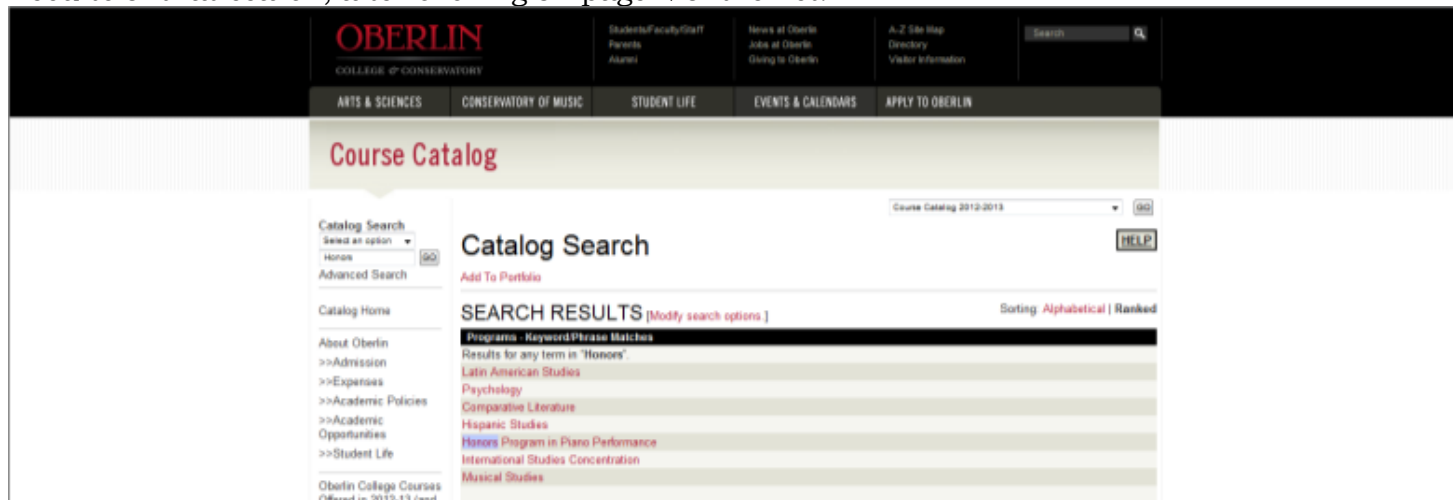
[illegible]

OBERLIN
COLLEGE & CONSERVATORY

Students/Faculty/Staff
Parents
Alumni

News at Oberlin
Jobs at Oberlin
Giving to Oberlin

A-Z Site Map
Directory
Visitor Information

Search

ARTS & SCIENCES | CONSERVATORY OF MUSIC | STUDENT LIFE | EVENTS & CALENDARS | APPLY TO OBERLIN

Course Catalog

Catalog Search
Select an option
Honors
GO
Advanced Search

Catalog Home

About Oberlin
>>Admission
>>Expenses
>>Academic Policies
>>Academic Opportunities
>>Student Life

Oberlin College Courses Offered in 2012-13 (and

Course Catalog 2012-2013
GO

Catalog Search

HELP

Add To Portfolio

SEARCH RESULTS [Modify search options ]

Sorting: Alphabetical | Ranked

Programs - Keyword/Phrase Matches
Results for any term in "Honors".
Latin American Studies
Psychology
Comparative Literature
Hispanic Studies
Honors Program in Piano Performance
International Studies Concentration
Musical Studies